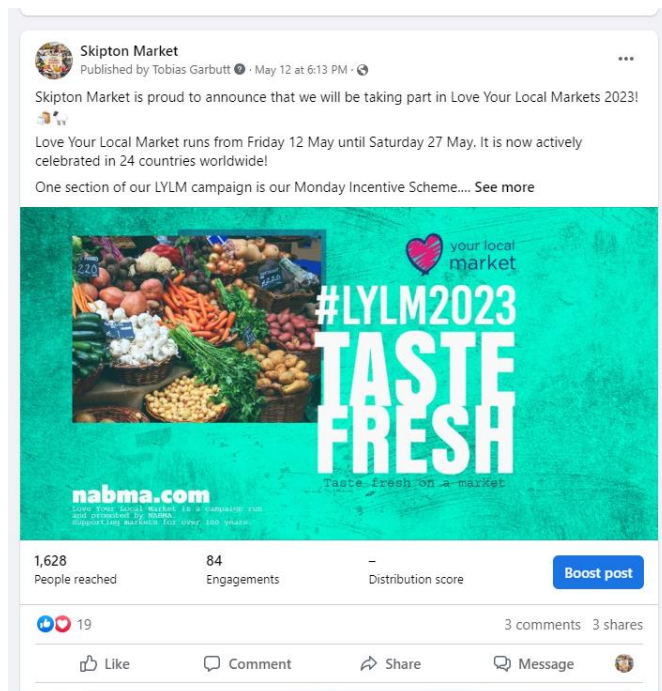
Skipton Market
Published by Tobias Garbutt · May 12 at 6:13 PM ·

Skipton Market is proud to announce that we will be taking part in Love Your Local Markets 2023!

Love Your Local Market runs from Friday 12 May until Saturday 27 May. It is now actively celebrated in 24 countries worldwide!

One section of our LYLM campaign is our Monday Incentive Scheme.... See more

your local market

#LYLM2023
TASTE
FRESH

Taste fresh on a market

nabma.com
Love Your Local Market is a campaign run and promoted by NABMA. Supporting markets for over 100 years.

| 1,628 | 84 | – |
|---|---|---|
| People reached | Engagements | Distribution score |

Boost post

19

3 comments 3 shares

Like Comment Share Message